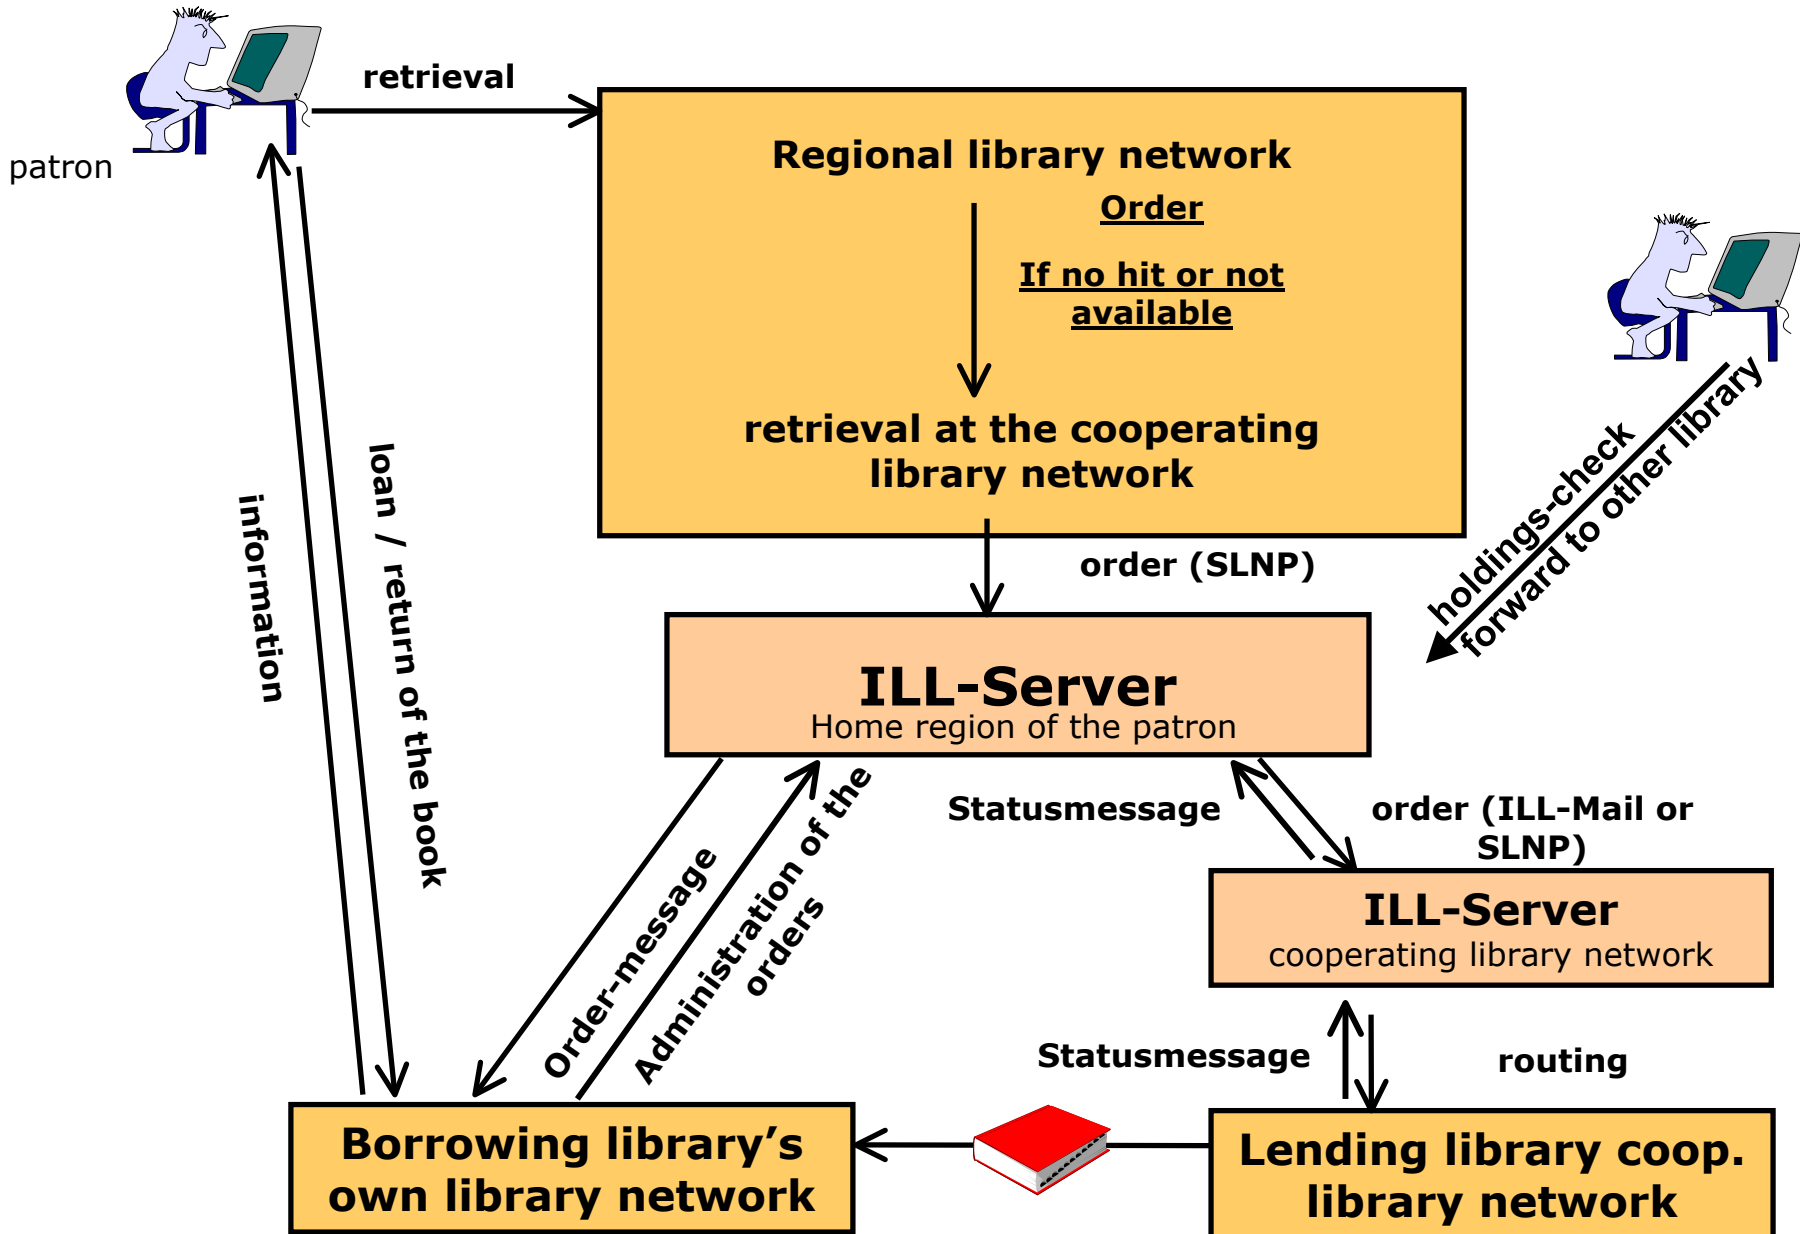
patron

retrieval

Regional library network

Order

If no hit or not available

retrieval at the cooperating library network

holdings-check
forward to other library

information

loan / return of the book

order (SLNP)

ILL-Server
Home region of the patron

Statusmessage

order (ILL-Mail or SLNP)

Order-message

Administration of the orders

ILL-Server
cooperating library network

Statusmessage

routing

Borrowing library's own library network

Lending library coop. library network